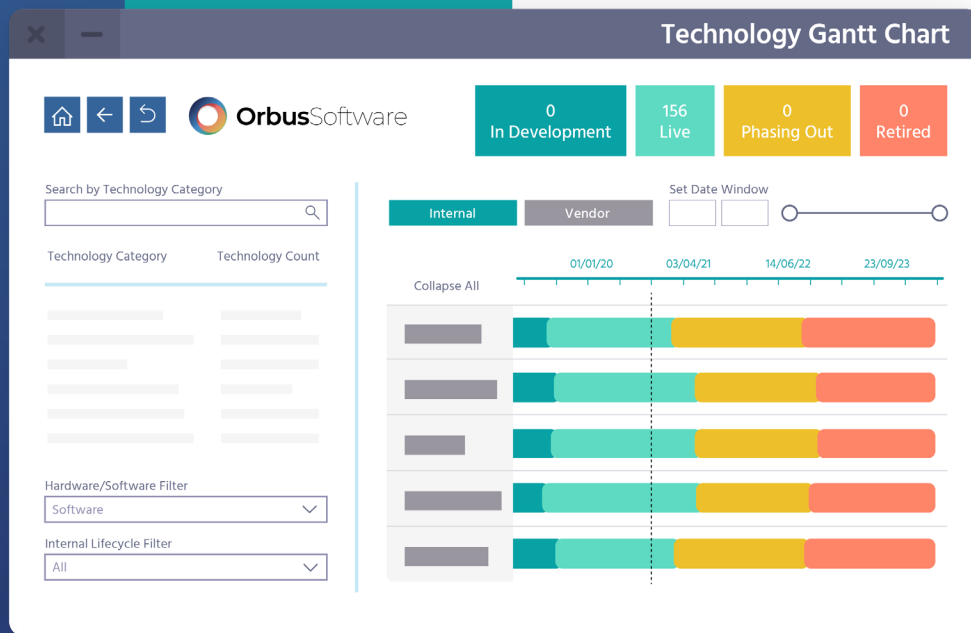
Technology Gantt Chart

OrbusSoftware

0
In Development

156
Live

0
Phasing Out

0
Retired

Search by Technology Category

Technology Category

Technology Count

Internal

Vendor

Set Date Window

Collapse All

01/01/20

03/04/21

14/06/22

23/09/23

Hardware/Software Filter

Software

Internal Lifecycle Filter

All